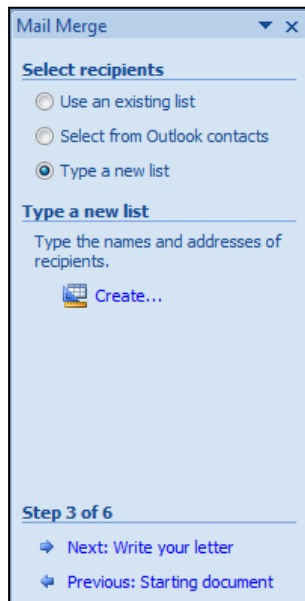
Mail Merge ▾ ×

Select recipients

Use an existing list

Select from Outlook contacts

Type a new list

Type a new list

Type the names and addresses of recipients.

Create...

Step 3 of 6

Next: Write your letter

Previous: Starting document